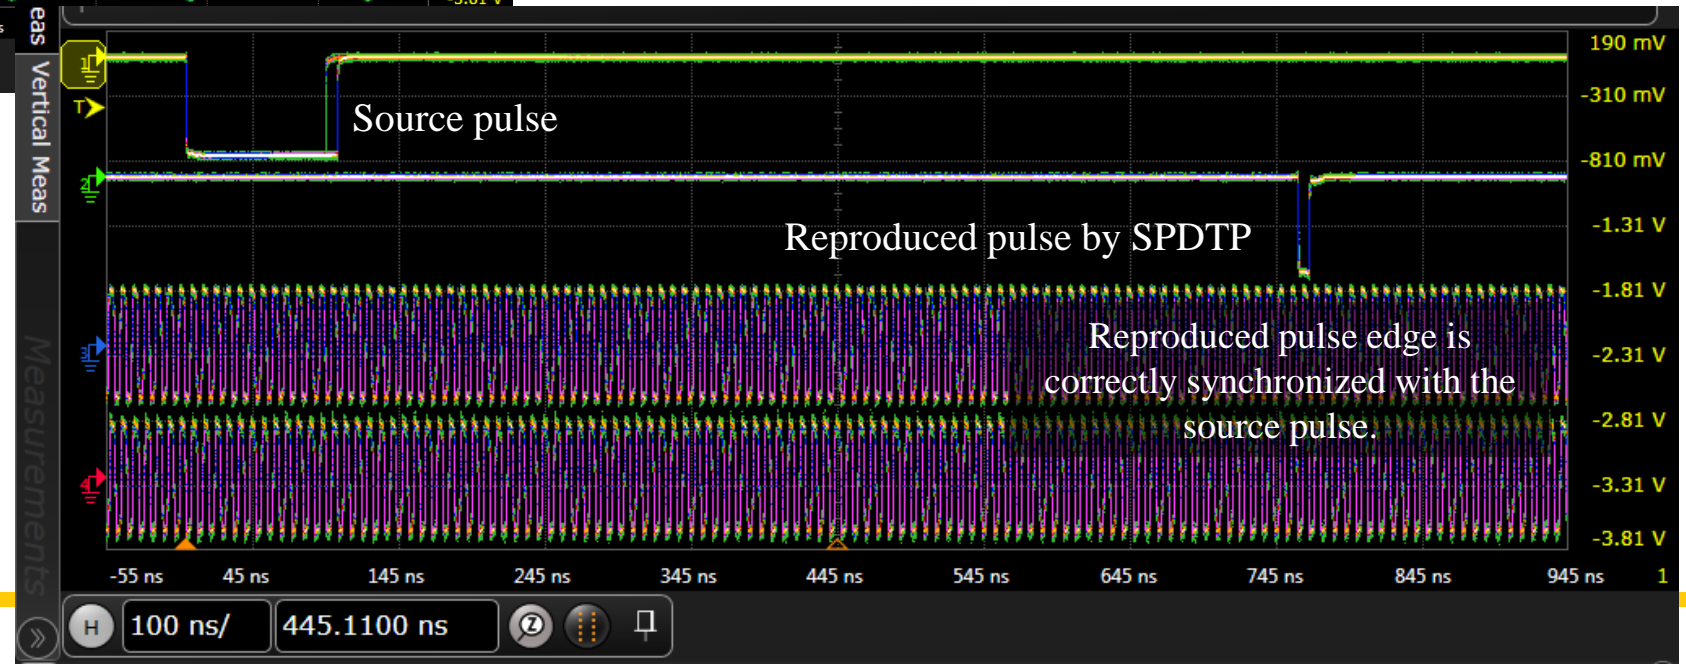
eas

Vertical Meas

Measurements

-3.81 V

1

T

2

3

4

Source pulse

Reproduced pulse by SPDTP

Reproduced pulse edge is correctly synchronized with the source pulse.

190 mV
-310 mV
-810 mV
-1.31 V
-1.81 V
-2.31 V
-2.81 V
-3.31 V
-3.81 V

-55 ns
45 ns
145 ns
245 ns
345 ns
445 ns
545 ns
645 ns
745 ns
845 ns
945 ns
1

H
100 ns/
445.1100 ns